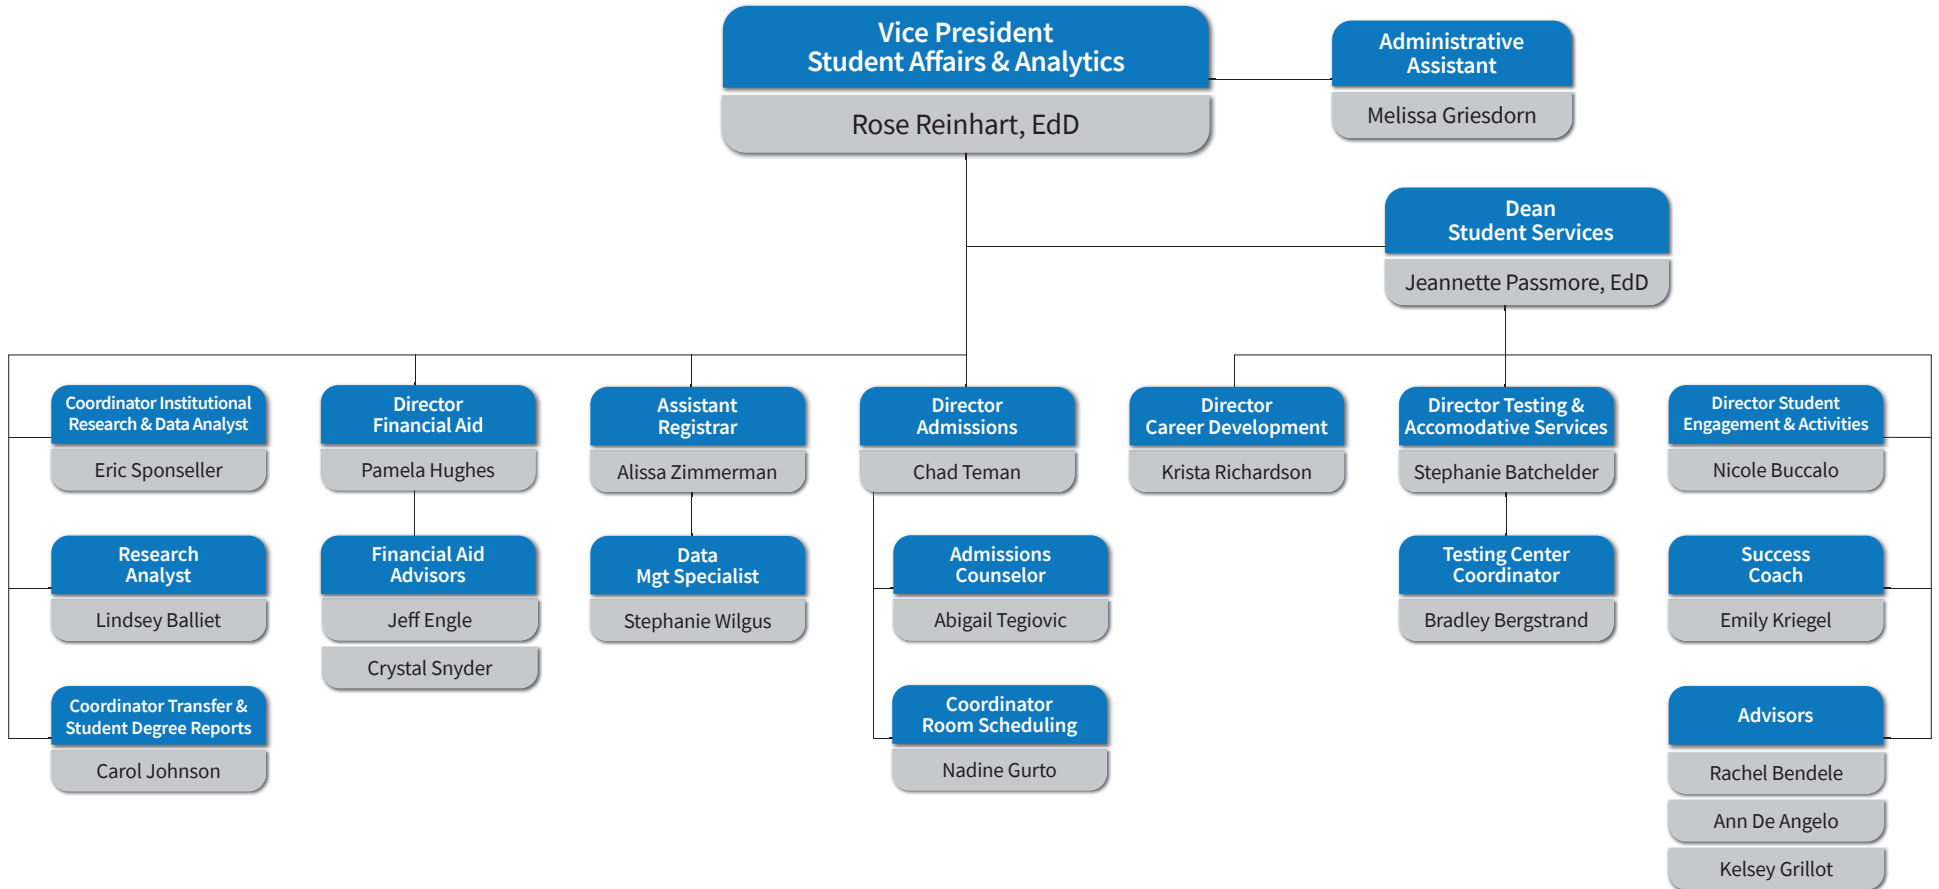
Vice President
Student Affairs & Analytics
Rose Reinhart, EdD

Administrative Assistant
Melissa Griesdorn

Dean
Student Services
Jeannette Passmore, EdD

Coordinator Institutional Research & Data Analyst
Eric Sponseller

Research Analyst
Lindsey Balliet

Coordinator Transfer & Student Degree Reports
Carol Johnson

Director Financial Aid
Pamela Hughes

Financial Aid Advisors
Jeff Engle
Crystal Snyder

Assistant Registrar
Alissa Zimmerman

Data Mgt Specialist
Stephanie Wilgus

Director Admissions
Chad Teman

Admissions Counselor
Abigail Tegiovic

Coordinator Room Scheduling
Nadine Gurto

Director Career Development
Krista Richardson

Director Testing & Accomodative Services
Stephanie Batchelder

Testing Center Coordinator
Bradley Bergstrand

Director Student Engagement & Activities
Nicole Buccalo

Success Coach
Emily Kriegel

Advisors
Rachel Bendele
Ann De Angelo
Kelsey Grillot